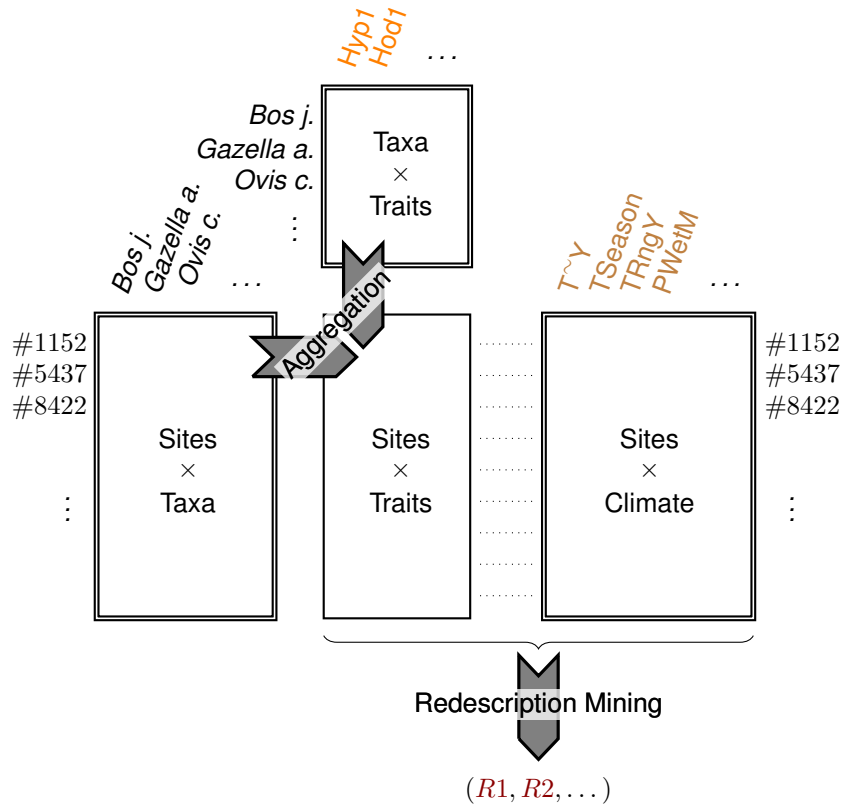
Hyp1
Hod1
...

Bos j.
Gazella a.
Ovis c.
⋮

Taxa
×
Traits

Bos j.
Gazella a.
Ovis c.
...

Aggregation

T~Y
TSeason
TRngY
PWetM
...

#1152
#5437
#8422
⋮

Sites
×
Taxa

Sites
×
Traits

Sites
×
Climate

#1152
#5437
#8422
⋮

Redescription Mining

$(R1, R2, \dots)$